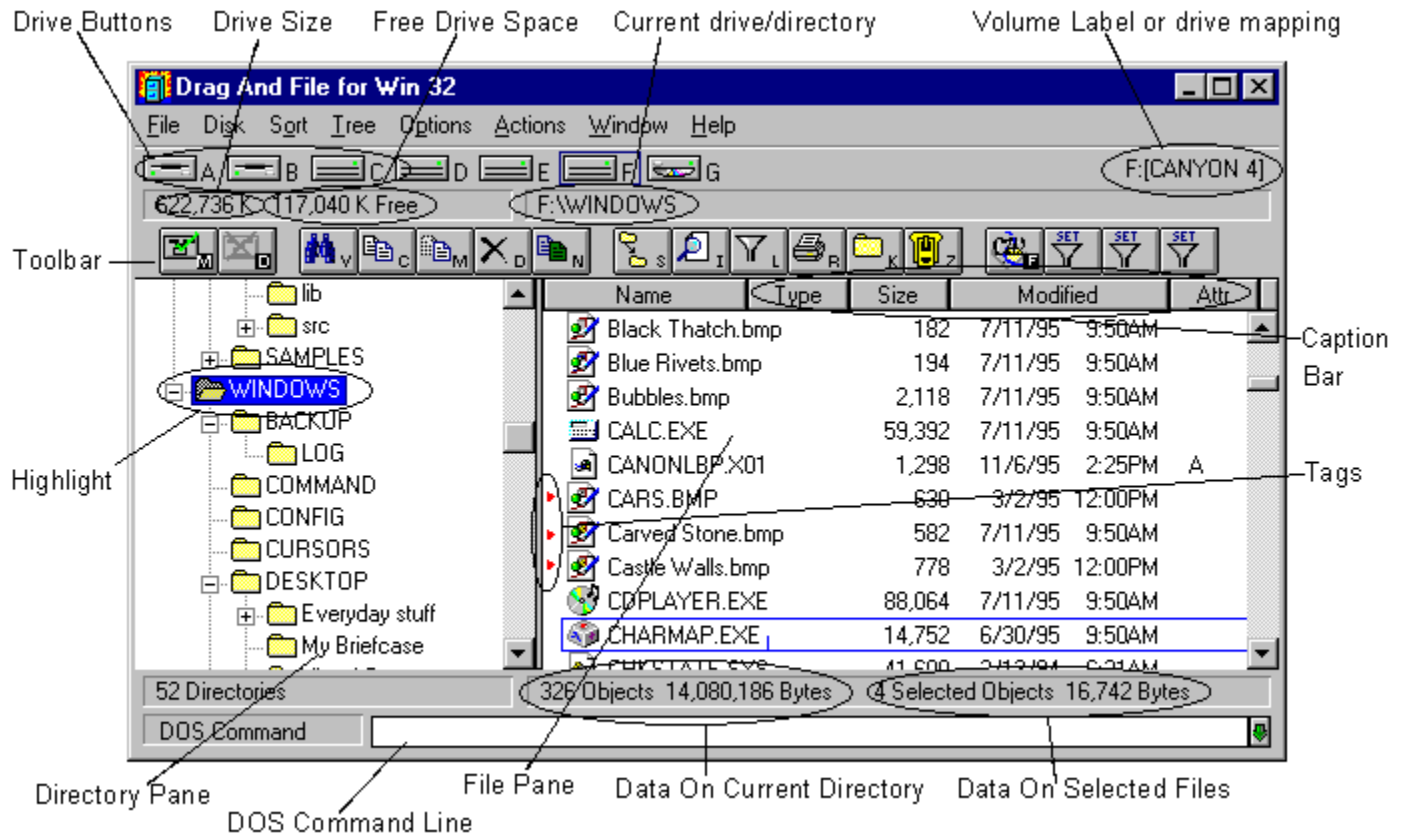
Drive Buttons
Drive Size
Free Drive Space
Current drive/directory
Volume Label or drive mapping

Drag And File for Win 32

File Disk Sort Tree Options Actions Window Help

A B C D E F G
F:[CANYON 4]

622,736 K 117,040 K Free
F:\WINDOWS

Toolbar

M D V C M D N S I L R K Z F SET SET SET

lib
src
SAMPLES
WINDOWS
BACKUP
LOG
COMMAND
CONFIG
CURSORS
DESKTOP
Everyday stuff
My Briefcase

| Name | Type | Size | Modified | | Attr |
|---|---|---|---|---|---|
| Black Thatch.bmp | | 182 | 7/11/95 | 9:50AM | |
| Blue Rivets.bmp | | 194 | 7/11/95 | 9:50AM | |
| Bubbles.bmp | | 2,118 | 7/11/95 | 9:50AM | |
| CALC.EXE | | 59,392 | 7/11/95 | 9:50AM | |
| CANONLBP.X01 | | 1,298 | 11/6/95 | 2:25PM | A |
| CARS.BMP | | 630 | 3/2/95 | 12:00PM | |
| Carved Stone.bmp | | 582 | 7/11/95 | 9:50AM | |
| Castle Walls.bmp | | 778 | 3/2/95 | 12:00PM | |
| CDPLAYER.EXE | | 88,064 | 7/11/95 | 9:50AM | |
| CHARMAP.EXE | | 14,752 | 6/30/95 | 9:50AM | |

Caption Bar
Tags
Highlight

52 Directories
326 Objects 14,080,186 Bytes
4 Selected Objects 16,742 Bytes

DOS Command

Directory Pane
DOS Command Line
File Pane
Data On Current Directory
Data On Selected Files